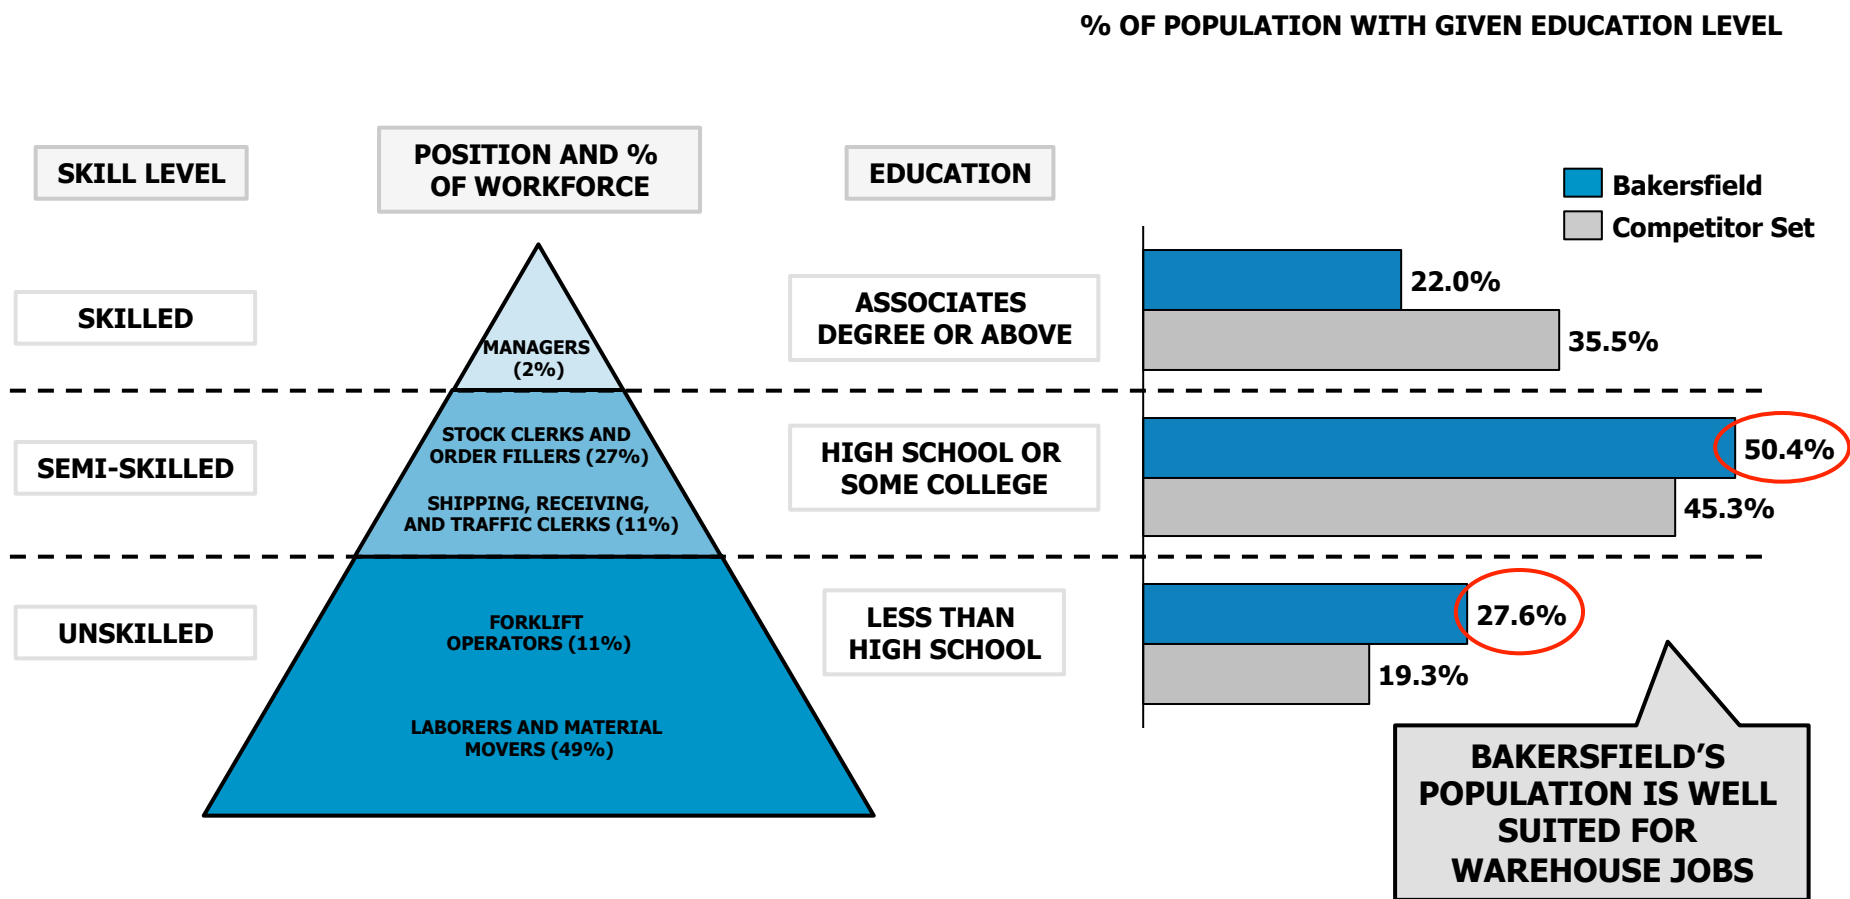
% OF POPULATION WITH GIVEN EDUCATION LEVEL

SKILL LEVEL

POSITION AND % OF WORKFORCE

EDUCATION

Bakersfield
Competitor Set

SKILLED

MANAGERS (2%)

ASSOCIATES DEGREE OR ABOVE

22.0%
35.5%

SEMI-SKILLED

STOCK CLERKS AND ORDER FILLERS (27%)

SHIPPING, RECEIVING, AND TRAFFIC CLERKS (11%)

HIGH SCHOOL OR SOME COLLEGE

50.4%
45.3%

UNSKILLED

FORKLIFT OPERATORS (11%)

LABORERS AND MATERIAL MOVERS (49%)

LESS THAN HIGH SCHOOL

27.6%
19.3%

BAKERSFIELD'S POPULATION IS WELL SUITED FOR WAREHOUSE JOBS